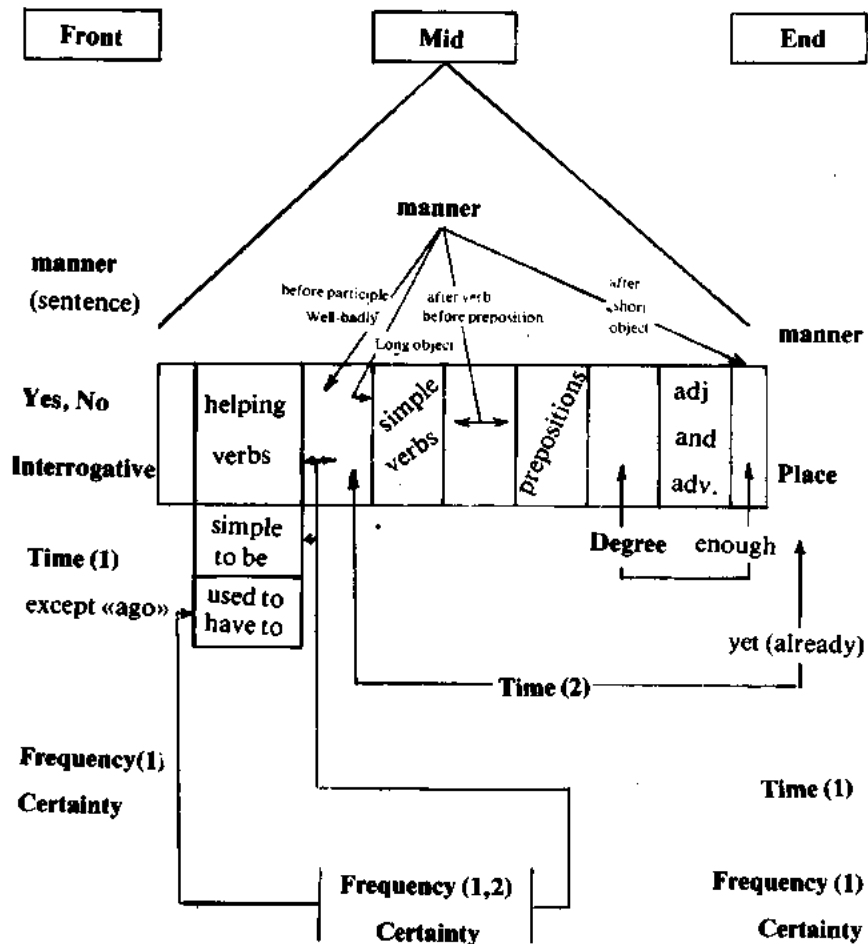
Front

Mid

End

manner

manner (sentence)

before participle Well-badly

after verb before preposition

after short object

Long object

manner

Yes, No

Interrogative

helping verbs

simple verbs

prepositions

adj and adv.

Place

simple to be

used to have to

Time (1)

except «ago»

Degree enough

yet (already)

Time (2)

Frequency(1)

Certainty

Time (1)

Frequency (1,2)

Certainty

Frequency (1)

Certainty